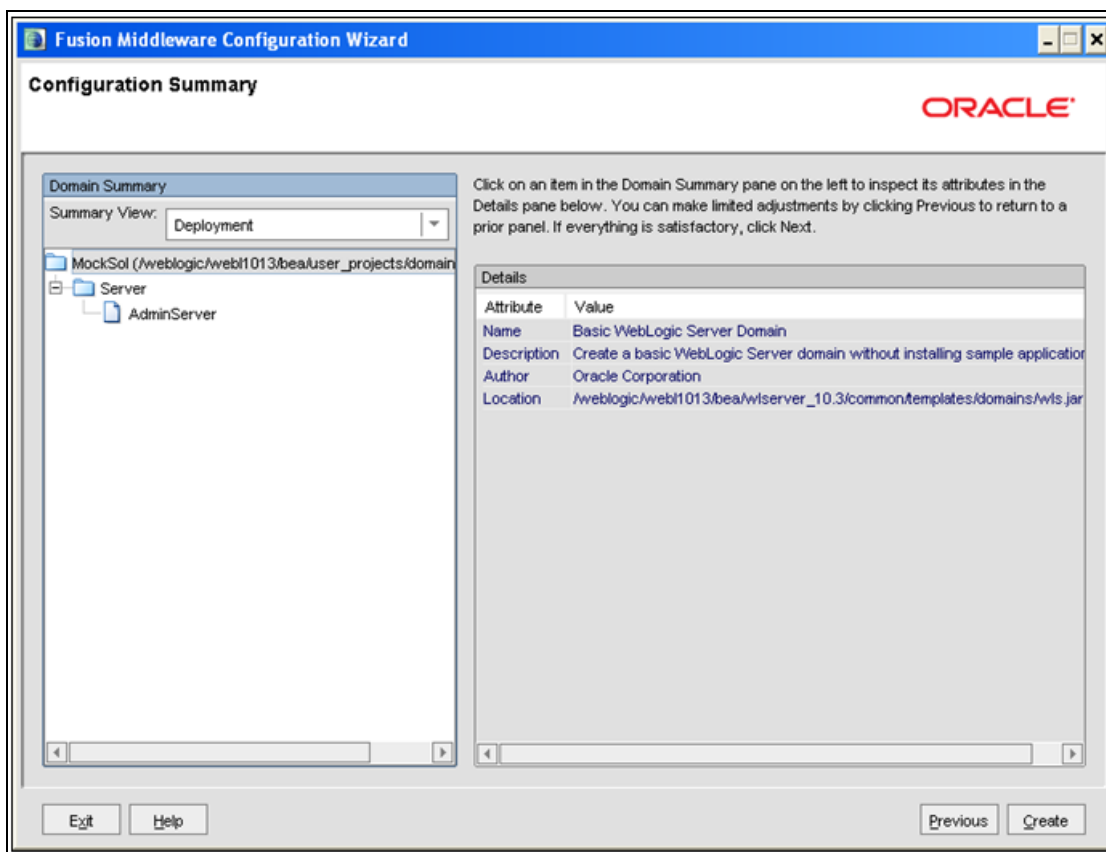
Fusion Middleware Configuration Wizard

Configuration Summary

ORACLE

Domain Summary

Summary View: Deployment

MockSol (/weblogic/webl1013/bea/user_projects/domain

Server

AdminServer

Click on an item in the Domain Summary pane on the left to inspect its attributes in the Details pane below. You can make limited adjustments by clicking Previous to return to a prior panel. If everything is satisfactory, click Next.

Details

| Attribute | Value |
|---|---|
| Name | Basic WebLogic Server Domain |
| Description | Create a basic WebLogic Server domain without installing sample applicatio |
| Author | Oracle Corporation |
| Location | /weblogic/webl1013/bea/wlserver_10.3/common/templates/domains/wls.jar |

Exit

Help

Previous

Create